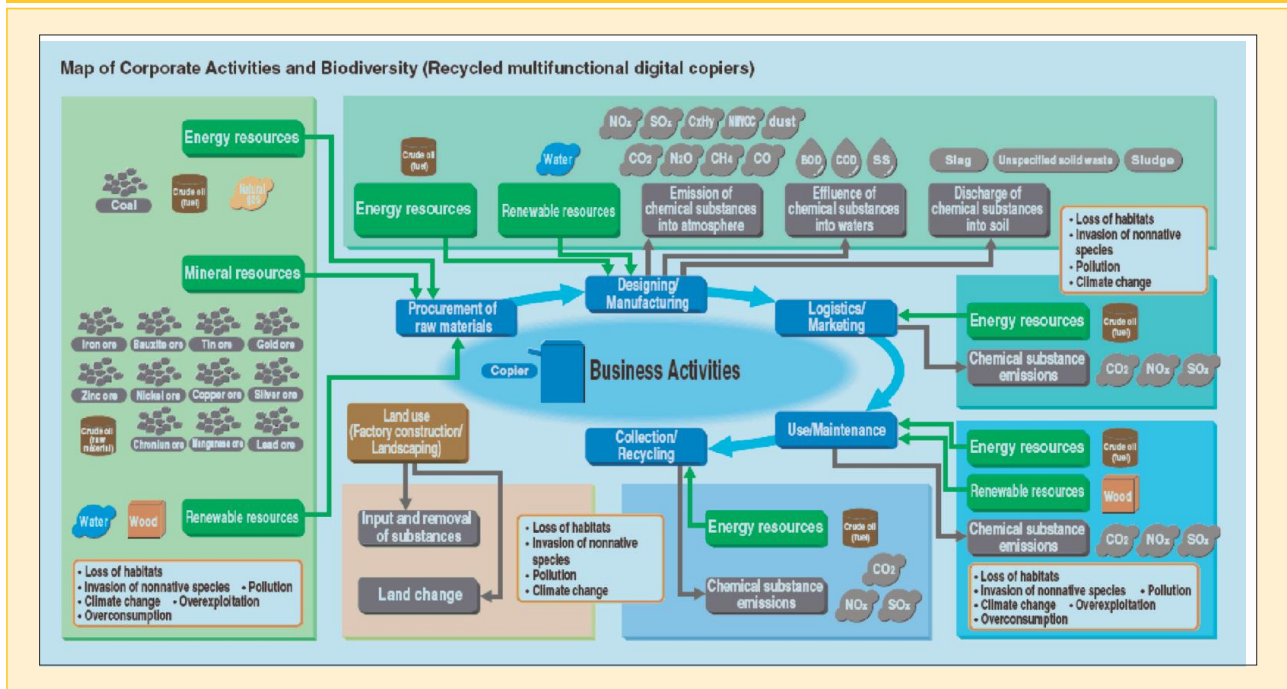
Map of Corporate Activities and Biodiversity (Recycled multifunctional digital copiers)

Energy resources

Coal
Crude oil (fuel)
Natural gas

Mineral resources

Iron ore
Bauxite ore
Tin ore
Gold ore
Zinc ore
Nickel ore
Copper ore
Silver ore
Crude oil (raw material)
Chromium ore
Manganese ore
Lead ore

Water
Wood
Renewable resources

• Loss of habitats
• Invasion of nonnative species • Pollution
• Climate change • Overexploitation
• Overconsumption

Crude oil (fuel)
Water
Energy resources
Renewable resources

$NO_x$ $SO_x$ CxHy NMVOC dust
$CO_2$ $N_2O$ $CH_4$ CO
BOD COD SS
Slag Unspecified solid waste Sludge

Emission of chemical substances into atmosphere
Effluence of chemical substances into waters
Discharge of chemical substances into soil

• Loss of habitats
• Invasion of nonnative species
• Pollution
• Climate change

Procurement of raw materials
Designing/ Manufacturing
Logistics/ Marketing
Copier
Business Activities
Use/Maintenance
Collection/ Recycling

Energy resources
Crude oil (fuel)
Chemical substance emissions
$CO_2$ $NO_x$ $SO_x$

Land use (Factory construction/ Landscaping)
Input and removal of substances
Land change

• Loss of habitats
• Invasion of nonnative species
• Pollution
• Climate change

Energy resources
Crude oil (fuel)
Chemical substance emissions
$CO_2$
$NO_x$ $SO_x$

Energy resources
Crude oil (fuel)
Renewable resources
Wood
Chemical substance emissions
$CO_2$ $NO_x$ $SO_x$

• Loss of habitats
• Invasion of nonnative species • Pollution
• Climate change • Overexploitation
• Overconsumption